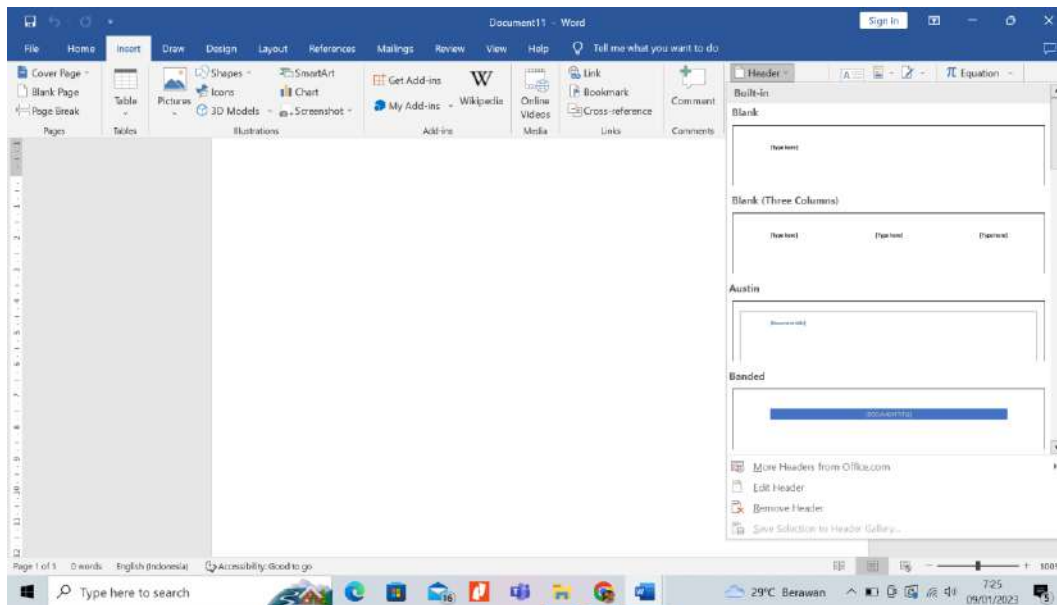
Document11 - Word

Sign in

File Home Insert Draw Design Layout References Mailings Review View Help Tell me what you want to do

Cover Page
Blank Page
Page Break
Pages

Table
Tables

Pictures
Shapes
Icons
3D Models
SmartArt
Chart
Screenshot
Illustrations

Get Add-ins
My Add-ins
Wikipedia
Add-ins

Online Videos
Media

Link
Bookmark
Cross-reference
Links

Comment
Comments

Header
Equation

Built-in
Blank
[Type here]
Blank (Three Columns)
[Type here] [Type here] [Type here]
Austin
[Document title]
Banded
[DOCUMENT TITLE]

More Headers from Office.com
Edit Header
Remove Header
Save Selection to Header Gallery...

Page 1 of 1 0 words English (Indonesia) Accessibility: Good to go

Type here to search

29°C Berawan 7:25 09/01/2023